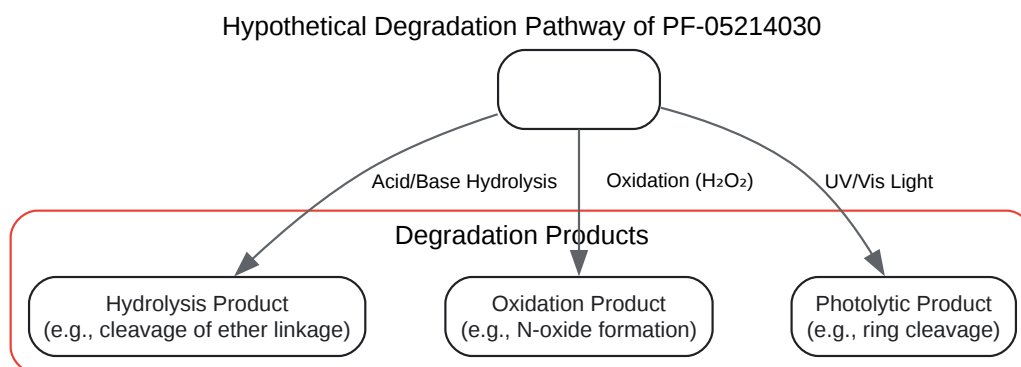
Hypothetical Degradation Pathway of PF-05214030

Acid/Base Hydrolysis

Oxidation ($H_2O_2$)

UV/Vis Light

Degradation Products

Hydrolysis Product
(e.g., cleavage of ether linkage)

Oxidation Product
(e.g., N-oxide formation)

Photolytic Product
(e.g., ring cleavage)